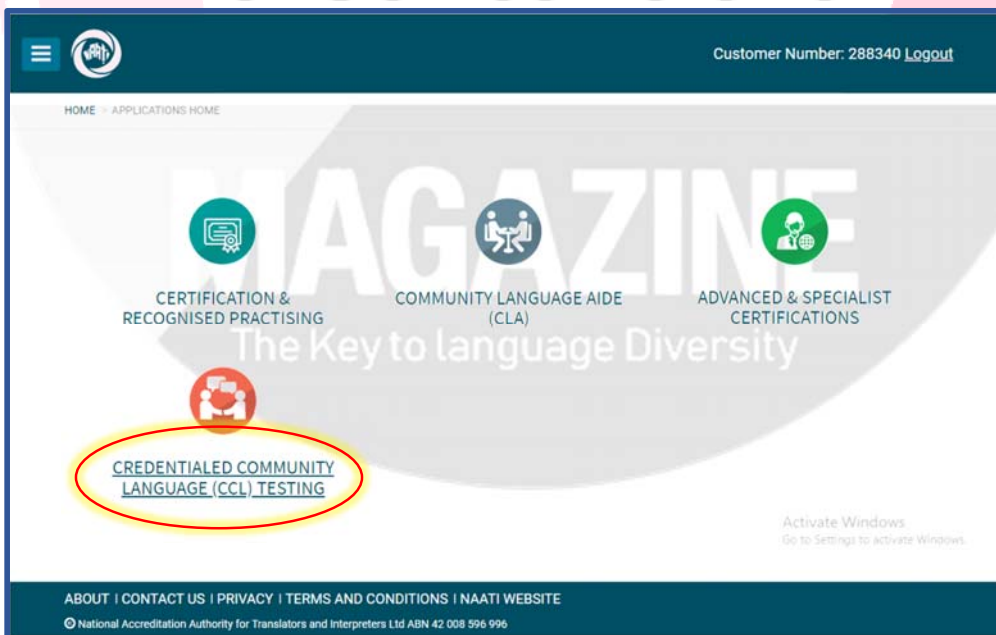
Customer Number: 288340 Logout

HOME > APPLICATIONS HOME

MAGAZINE

CERTIFICATION & RECOGNISED PRACTISING

COMMUNITY LANGUAGE AIDE (CLA)

ADVANCED & SPECIALIST CERTIFICATIONS

The Key to language Diversity

CREDENTIALED COMMUNITY LANGUAGE (CCL) TESTING

Activate Windows
Go to Settings to activate Windows.

ABOUT | CONTACT US | PRIVACY | TERMS AND CONDITIONS | NAATI WEBSITE

© National Accreditation Authority for Translators and Interpreters Ltd ABN 42 008 596 996